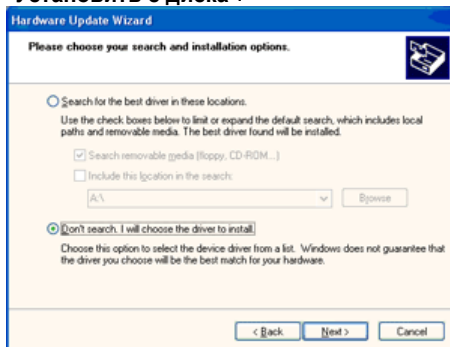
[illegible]

Hardware Update Wizard

Please choose your search and installation options.

Search for the best driver in these locations.

Use the check boxes below to limit or expand the default search, which includes local paths and removable media. The best driver found will be installed.

Search removable media (floppy, CD-ROM...)

Include this location in the search:

A:\

Browse

Don't search. I will choose the driver to install.

Choose this option to select the device driver from a list. Windows does not guarantee that the driver you choose will be the best match for your hardware.

< Back

Next >

Cancel